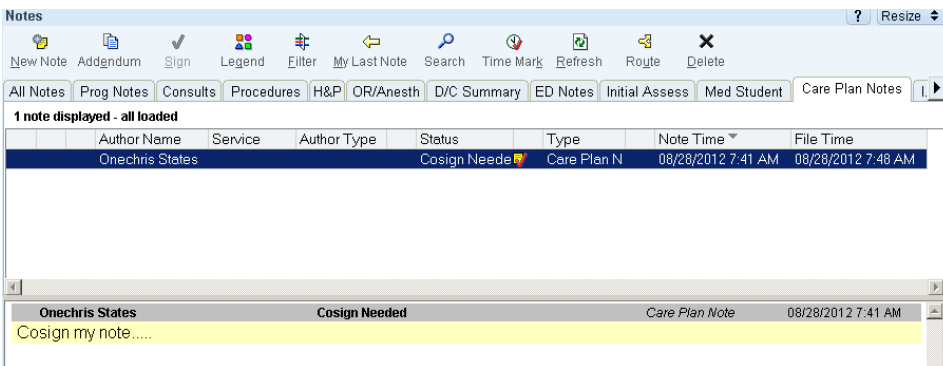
Notes

? Resize

New Note Addendum Sign Legend Filter My Last Note Search Time Mark Refresh Route Delete

All Notes | Prog Notes | Consults | Procedures | H&P | OR/Anesth | D/C Summary | ED Notes | Initial Assess | Med Student | Care Plan Notes | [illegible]

1 note displayed - all loaded

| | | | Author Name | Service | Author Type | | Status | | Type | | Note Time | File Time |
|---|---|---|---|---|---|---|---|---|---|---|---|---|
| | | | Onechris States | | | | Cosign Neede | | Care Plan N | | 08/28/2012 7:41 AM | 08/28/2012 7:48 AM |

Onechris States Cosign Needed Care Plan Note 08/28/2012 7:41 AM

Cosign my note.....